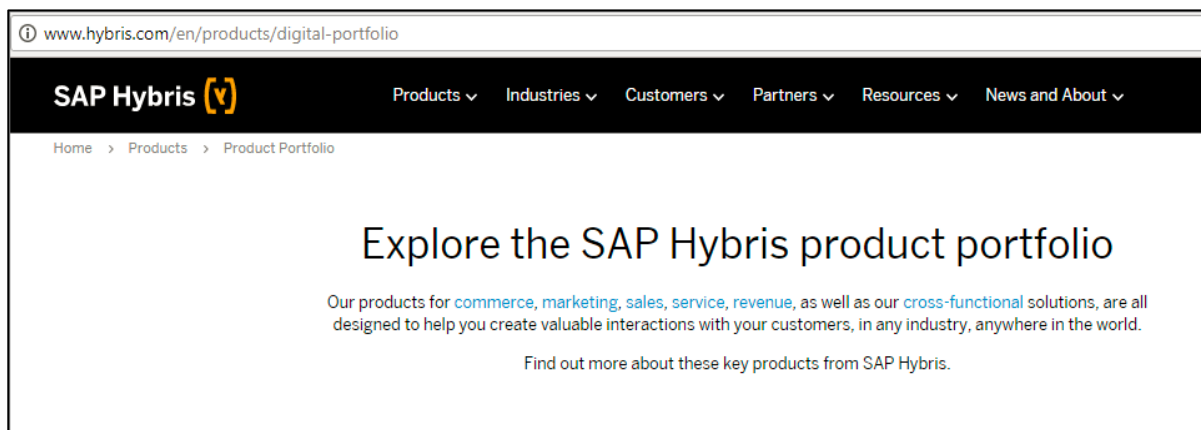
www.hybris.com/en/products/digital-portfolio

SAP Hybris

Products Industries Customers Partners Resources News and About

Home > Products > Product Portfolio

Explore the SAP Hybris product portfolio

Our products for commerce, marketing, sales, service, revenue, as well as our cross-functional solutions, are all designed to help you create valuable interactions with your customers, in any industry, anywhere in the world.

Find out more about these key products from SAP Hybris.